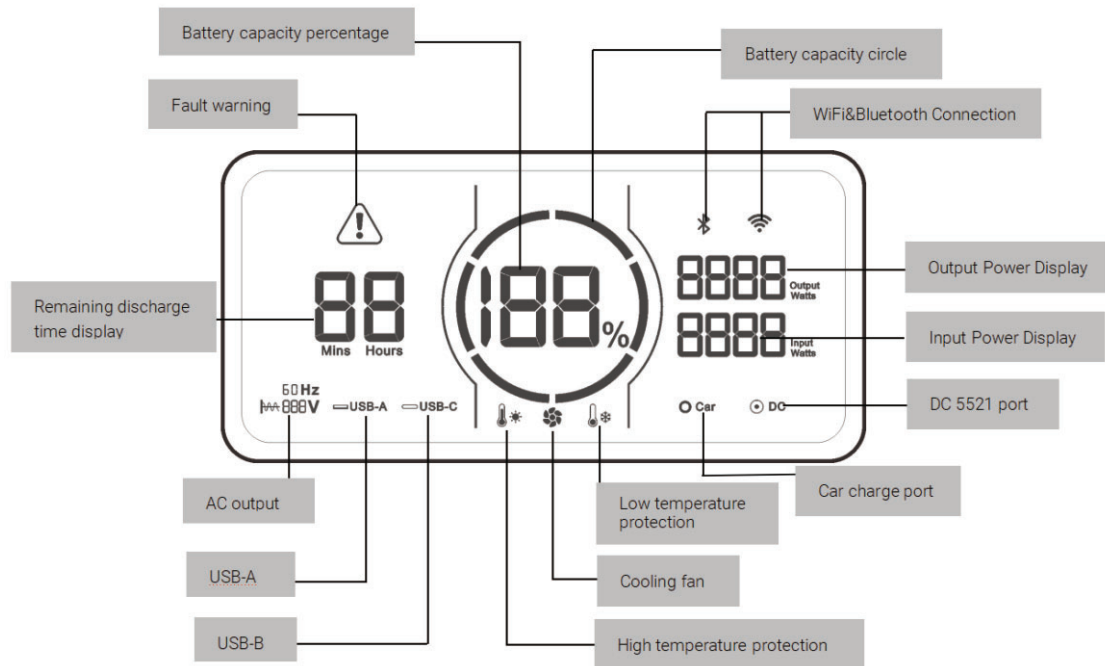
Battery capacity percentage

Battery capacity circle

Fault warning

WiFi&Bluetooth Connection

Remaining discharge time display

88

Mins Hours

188%

8888 Output Watts

8888 Input Watts

Output Power Display

Input Power Display

60Hz

888V

USB-A

USB-C

Car

DC

DC 5521 port

AC output

Car charge port

Low temperature protection

USB-A

Cooling fan

USB-B

High temperature protection